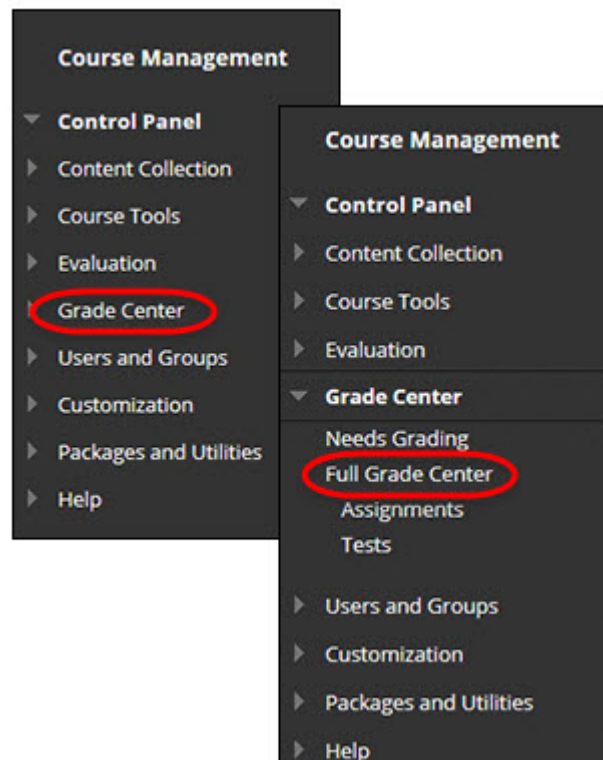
Course Management

Control Panel
Content Collection
Course Tools
Evaluation
Grade Center
Users and Groups
Customization
Packages and Utilities
Help

Course Management

Control Panel
Content Collection
Course Tools
Evaluation
Grade Center
Needs Grading
Full Grade Center
Assignments
Tests
Users and Groups
Customization
Packages and Utilities
Help